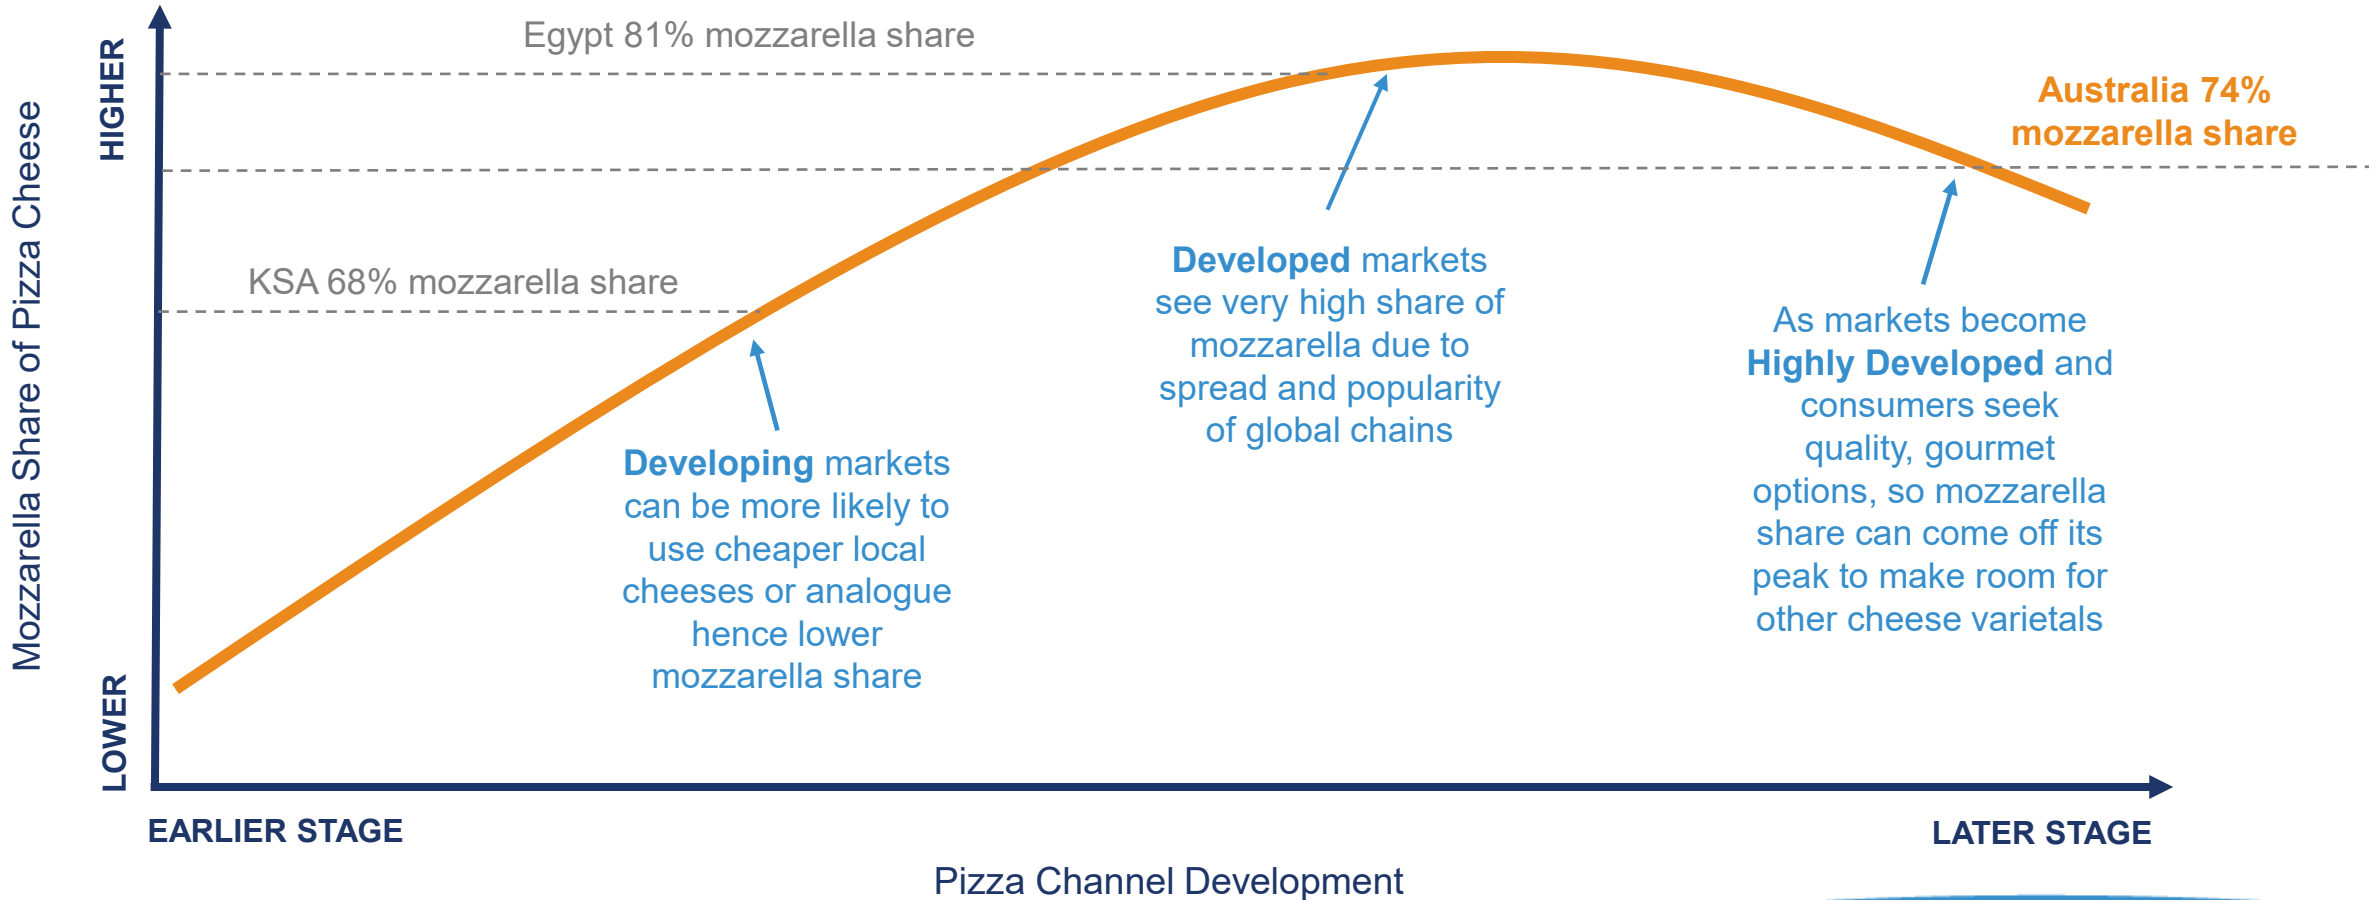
Mozzarella Share of Pizza Cheese

HIGHER

LOWER

Egypt 81% mozzarella share

Australia 74% mozzarella share

KSA 68% mozzarella share

Developed markets see very high share of mozzarella due to spread and popularity of global chains

As markets become Highly Developed and consumers seek quality, gourmet options, so mozzarella share can come off its peak to make room for other cheese varietals

Developing markets can be more likely to use cheaper local cheeses or analogue hence lower mozzarella share

EARLIER STAGE

LATER STAGE

Pizza Channel Development